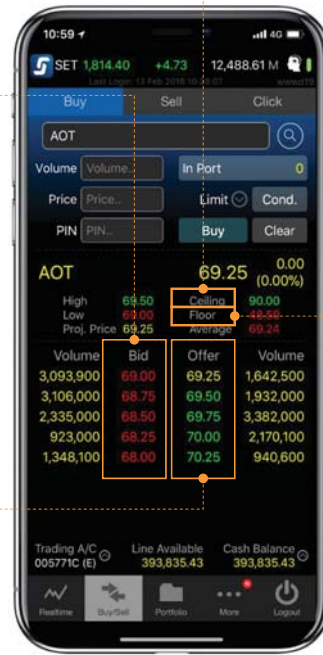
10:59

4G

SET 1,814.40 +4.73 12,488.61 M

Last Login: 13 Feb 2018 10:50:07 wswd19

Buy

Sell

Click

AOT

Volume Volume...

In Port 0

Price Price...

Limit

Cond.

PIN PIN...

Buy

Clear

AOT

69.25

0.00 (0.00%)

High 69.50

Ceiling 90.00

Low 68.00

Floor 48.50

Proj. Price 69.25

Average 69.24

| Volume | Bid | Offer | Volume |
|---|---|---|---|
| 3,093,900 | 69.00 | 69.25 | 1,642,500 |
| 3,106,000 | 68.75 | 69.50 | 1,932,000 |
| 2,335,000 | 68.50 | 69.75 | 3,382,000 |
| 923,000 | 68.25 | 70.00 | 2,170,100 |
| 1,348,100 | 68.00 | 70.25 | 940,600 |

Trading A/C 005771C (E)

Line Available 393,835.43

Cash Balance 393,835.43

Realtime

Buy/Sell

Portfolio

More

Logout